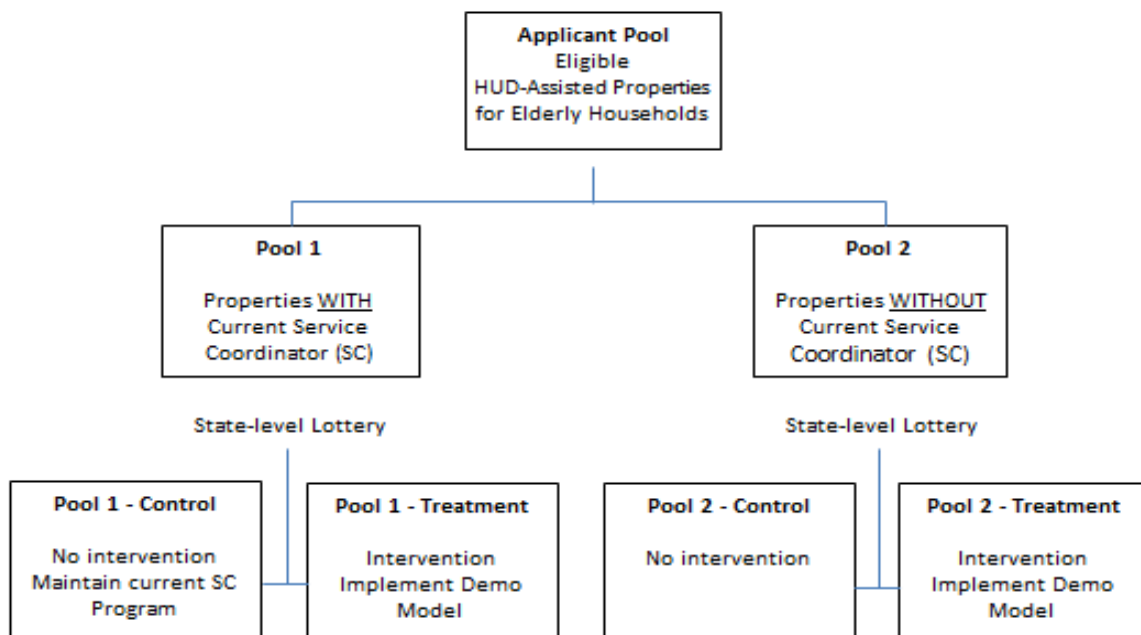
**Applicant Pool**
Eligible
HUD-Assisted Properties
for Elderly Households

**Pool 1**

Properties WITH Current Service Coordinator (SC)

State-level Lottery

**Pool 1 - Control**

No intervention
Maintain current SC Program

**Pool 1 - Treatment**

Intervention
Implement Demo Model

**Pool 2**

Properties WITHOUT Current Service Coordinator (SC)

State-level Lottery

**Pool 2 - Control**

No intervention

**Pool 2 - Treatment**

Intervention
Implement Demo Model